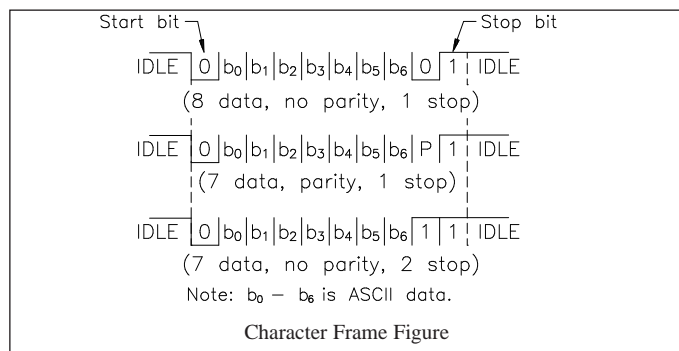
Start bit

Stop bit

IDLE 0 $b_0$ $b_1$ $b_2$ $b_3$ $b_4$ $b_5$ $b_6$ 0 1 IDLE

(8 data, no parity, 1 stop)

IDLE 0 $b_0$ $b_1$ $b_2$ $b_3$ $b_4$ $b_5$ $b_6$ P 1 IDLE

(7 data, parity, 1 stop)

IDLE 0 $b_0$ $b_1$ $b_2$ $b_3$ $b_4$ $b_5$ $b_6$ 1 1 IDLE

(7 data, no parity, 2 stop)

Note: $b_0$ – $b_6$ is ASCII data.

Character Frame Figure